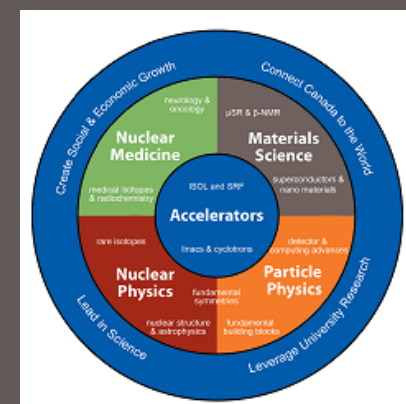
Create Social & Economic Growth

Connect Canada to the World

Leverage University Research

Lead in Science

Nuclear Medicine

neurology & oncology

medical isotopes & radiochemistry

Materials Science

μSR & β-NMR

superconductors & nano materials

Accelerators

ISOL and SRF

linacs & cyclotrons

Nuclear Physics

rare isotopes

fundamental symmetries

nuclear structure & astrophysics

Particle Physics

detector & computing advances

fundamental building blocks